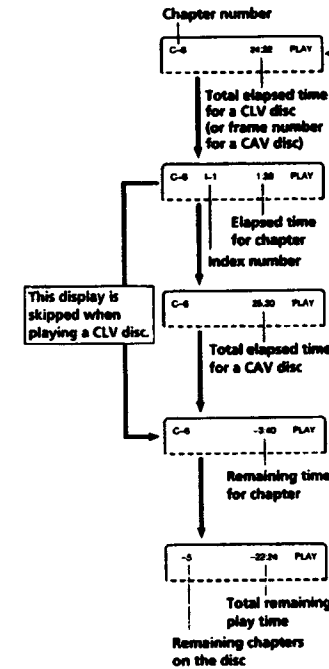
Chapter number

C-6 24:32 PLAY

Total elapsed time for a CLV disc (or frame number for a CAV disc)

C-6 I-1 1:38 PLAY

Elapsed time for chapter

Index number

This display is skipped when playing a CLV disc.

C-6 25:20 PLAY

Total elapsed time for a CAV disc

C-6 -3:40 PLAY

Remaining time for chapter

-5 -22:24 PLAY

Total remaining play time

Remaining chapters on the disc